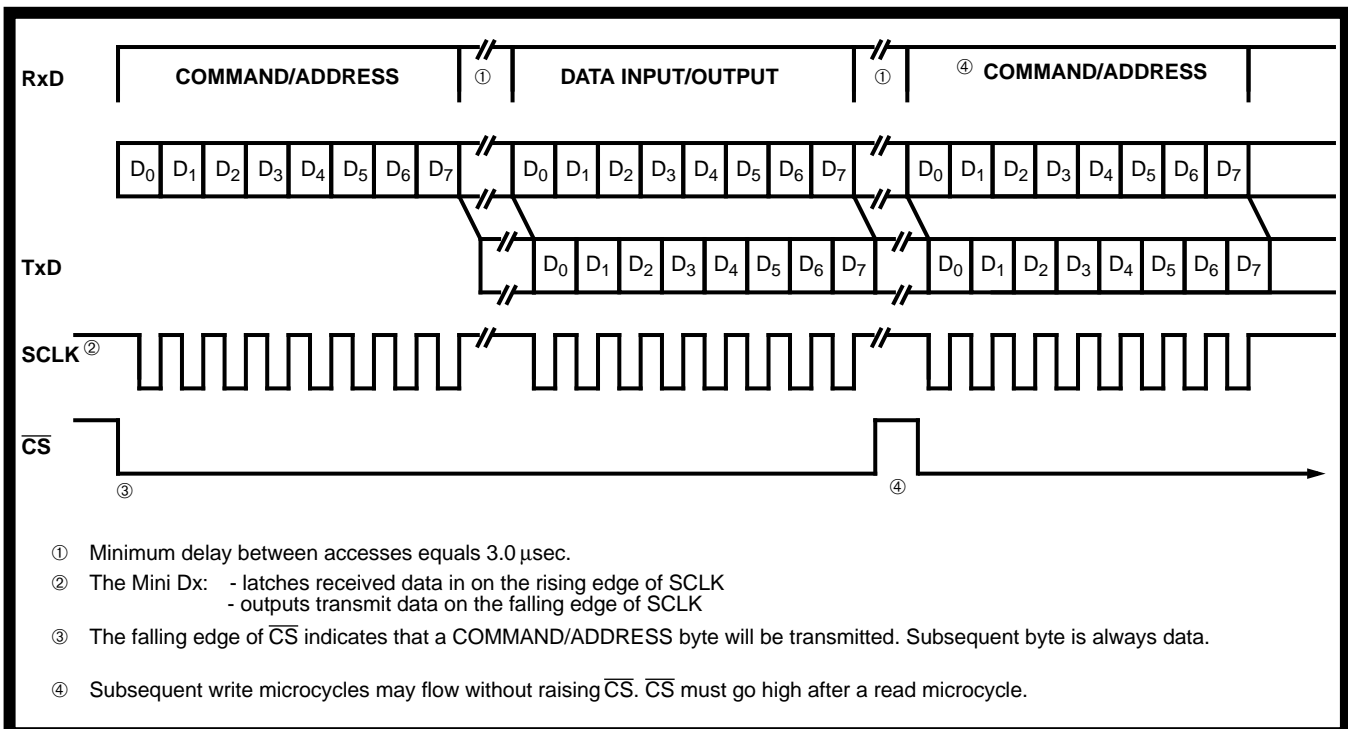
RxD

COMMAND/ADDRESS

①

DATA INPUT/OUTPUT

①

④ COMMAND/ADDRESS

$D_0$ $D_1$ $D_2$ $D_3$ $D_4$ $D_5$ $D_6$ $D_7$

$D_0$ $D_1$ $D_2$ $D_3$ $D_4$ $D_5$ $D_6$ $D_7$

$D_0$ $D_1$ $D_2$ $D_3$ $D_4$ $D_5$ $D_6$ $D_7$

TxD

$D_0$ $D_1$ $D_2$ $D_3$ $D_4$ $D_5$ $D_6$ $D_7$

$D_0$ $D_1$ $D_2$ $D_3$ $D_4$ $D_5$ $D_6$ $D_7$

SCLK ②

$\overline{CS}$

③

④

① Minimum delay between accesses equals 3.0 µsec.

② The Mini Dx: - latches received data in on the rising edge of SCLK
- outputs transmit data on the falling edge of SCLK

③ The falling edge of $\overline{CS}$ indicates that a COMMAND/ADDRESS byte will be transmitted. Subsequent byte is always data.

④ Subsequent write microcycles may flow without raising $\overline{CS}$. $\overline{CS}$ must go high after a read microcycle.